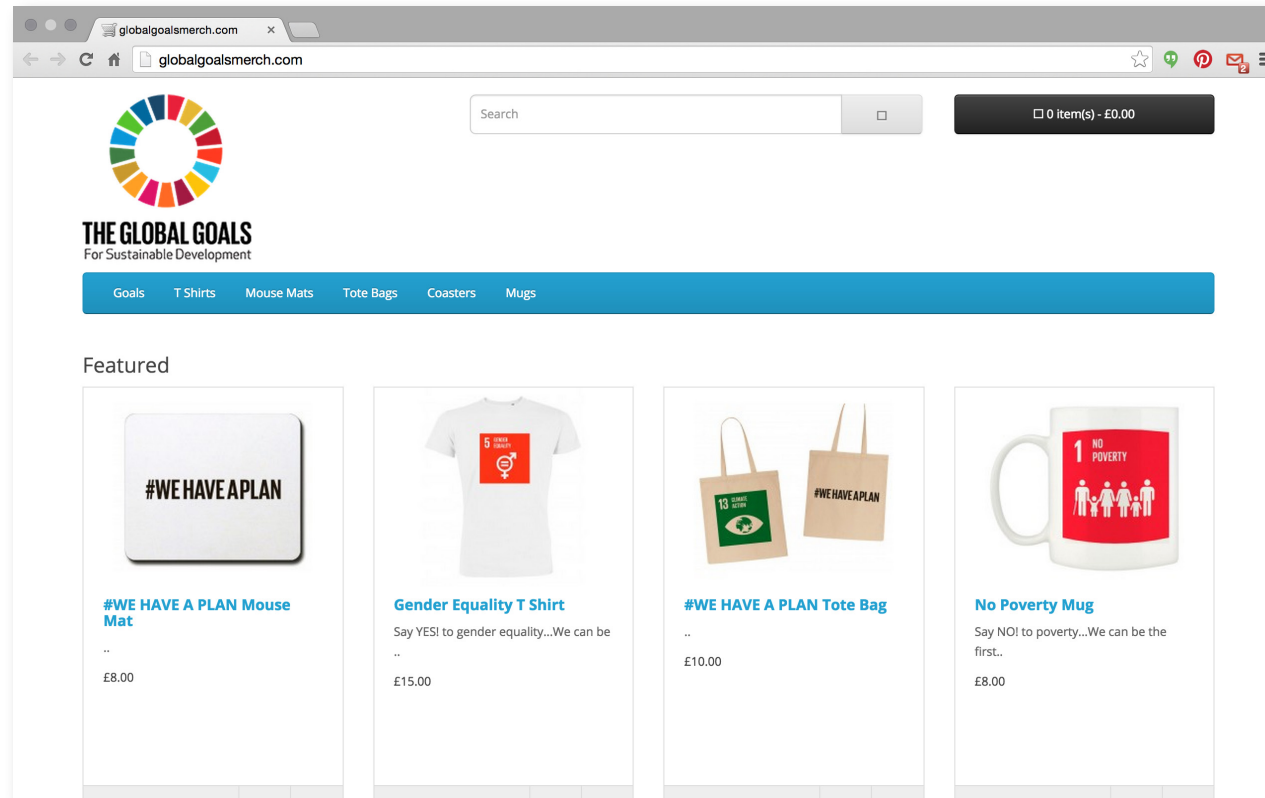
globalgoalsmerch.com ×

globalgoalsmerch.com

Search

0 item(s) - £0.00

THE GLOBAL GOALS
For Sustainable Development

Goals T Shirts Mouse Mats Tote Bags Coasters Mugs

Featured

#WEHAVEAPLAN

#WE HAVE A PLAN Mouse Mat

..

£8.00

5 GENDER EQUALITY

Gender Equality T Shirt

Say YES! to gender equality...We can be ..

£15.00

13 CLIMATE ACTION

#WEHAVEAPLAN

#WE HAVE A PLAN Tote Bag

..

£10.00

1 NO POVERTY

No Poverty Mug

Say NO! to poverty...We can be the first..

£8.00